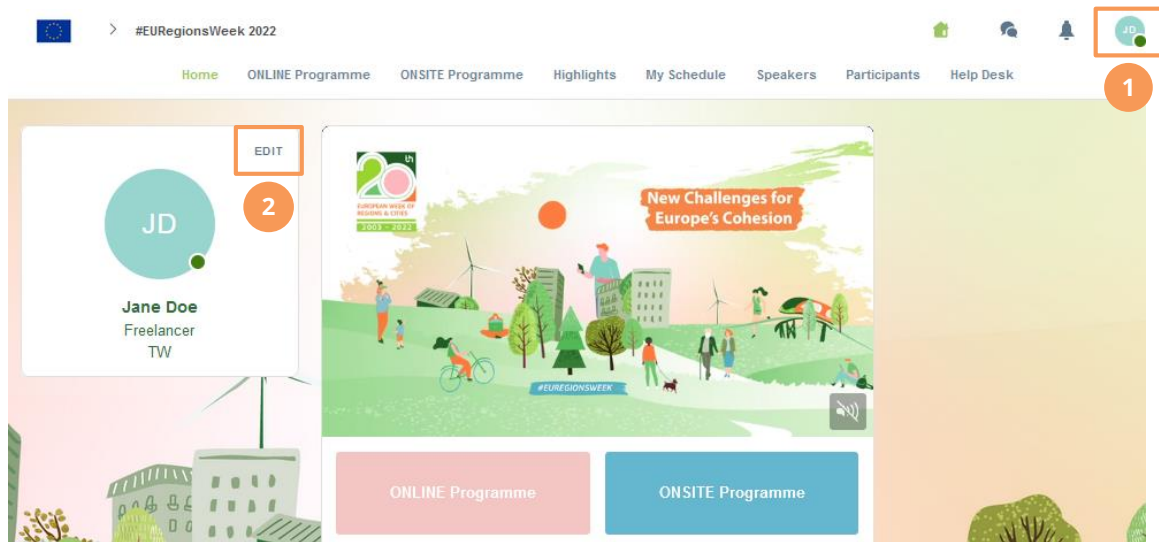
> #EURegionsWeek 2022

JD

1

Home ONLINE Programme ONSITE Programme Highlights My Schedule Speakers Participants Help Desk

EDIT

2

JD

Jane Doe
Freelancer
TW

20
EUROPEAN WEEK OF REGIONS & CITIES
2003 - 2023

New Challenges for Europe's Cohesion

#EUREGIONSWEEK

ONLINE Programme

ONSITE Programme